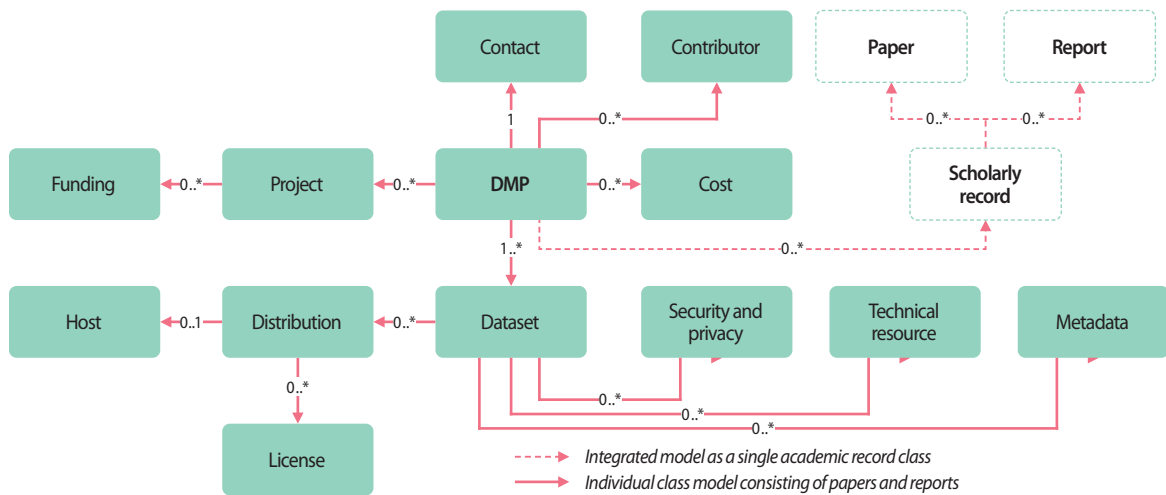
Contact

Contributor

Paper

Report

1

0..*

0..*

0..*

Funding

0..*

Project

0..*

DMP

0..*

Cost

Scholarly record

1..*

0..*

Host

0..1

Distribution

0..*

Dataset

Security and privacy

Technical resource

Metadata

0..*

0..*

0..*

0..*

License

Integrated model as a single academic record class

Individual class model consisting of papers and reports